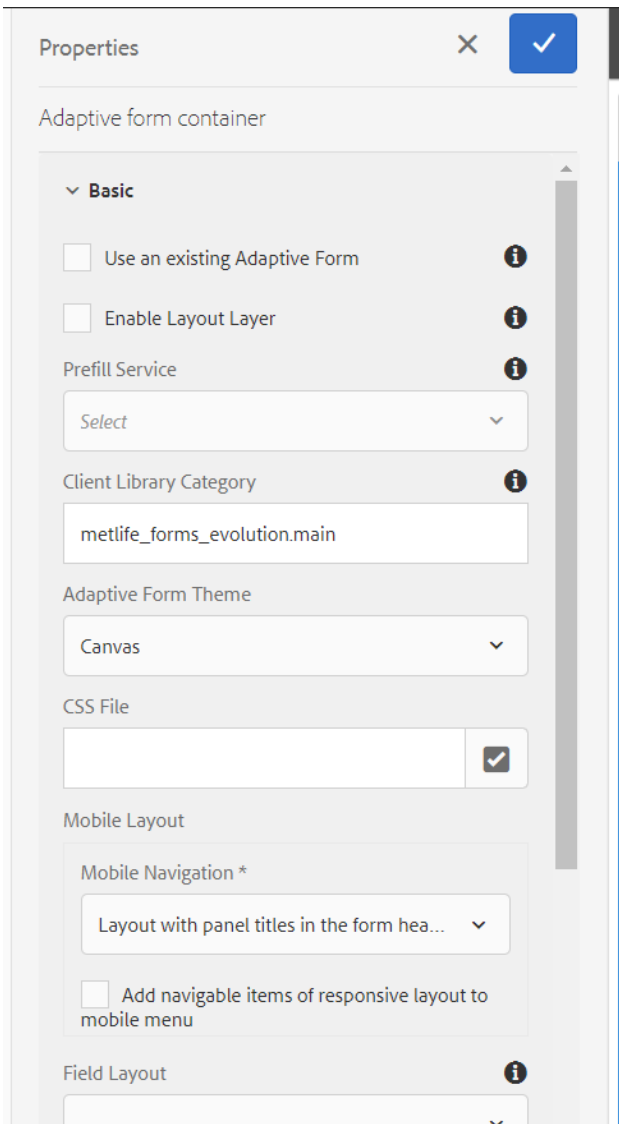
Properties

Adaptive form container

Basic

Use an existing Adaptive Form

Enable Layout Layer

Prefill Service

Select

Client Library Category

metlife_forms_evolution.main

Adaptive Form Theme

Canvas

CSS File

Mobile Layout

Mobile Navigation *

Layout with panel titles in the form hea...

Add navigable items of responsive layout to mobile menu

Field Layout